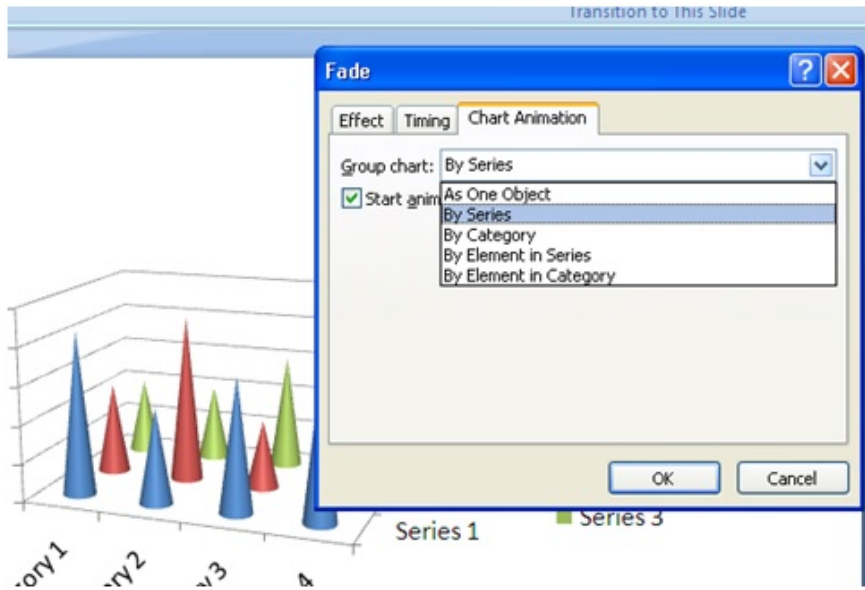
Transition to This Slide

Fade

Effect
Timing
Chart Animation

Group chart: By Series

Start anim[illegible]

As One Object
By Series
By Category
By Element in Series
By Element in Category

OK
Cancel

Series 1
Series 3

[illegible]ory 1
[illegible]ry 2
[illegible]y 3
4